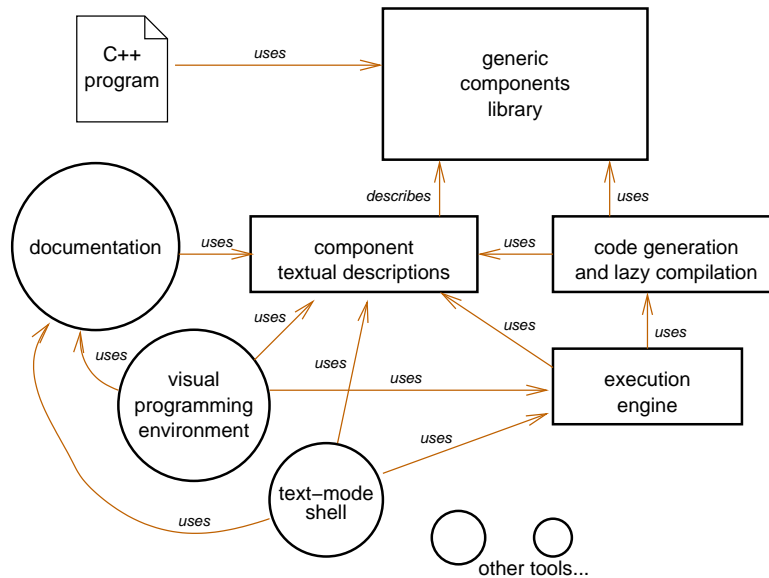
C++ program

uses

generic components library

describes

uses

documentation

uses

component textual descriptions

uses

code generation and lazy compilation

uses

uses

uses

uses

visual programming environment

uses

execution engine

uses

uses

text–mode shell

uses

other tools...